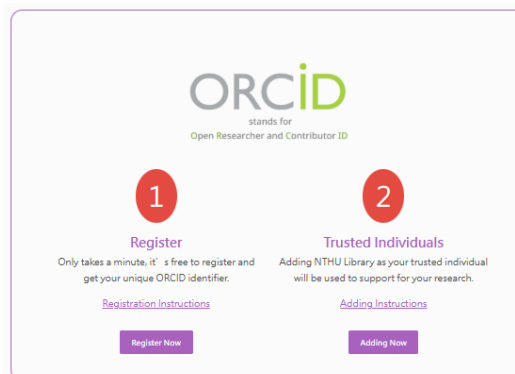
ORCID
stands for
Open Researcher and Contributor ID

1
Register
Only takes a minute, it' s free to register and get your unique ORCID identifier.
Registration Instructions
Register Now

2
Trusted Individuals
Adding NTHU Library as your trusted individual will be used to support for your research.
Adding Instructions
Adding Now